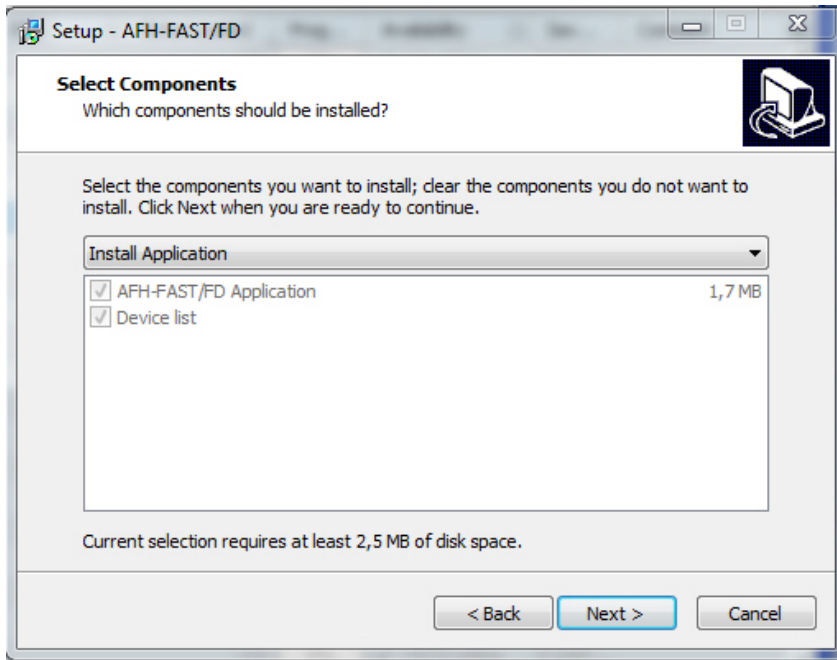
Setup - AFH-FAST/FD

Select Components
Which components should be installed?

Select the components you want to install; clear the components you do not want to install. Click Next when you are ready to continue.

Install Application

AFH-FAST/FD Application 1,7 MB
Device list

Current selection requires at least 2,5 MB of disk space.

< Back
Next >
Cancel